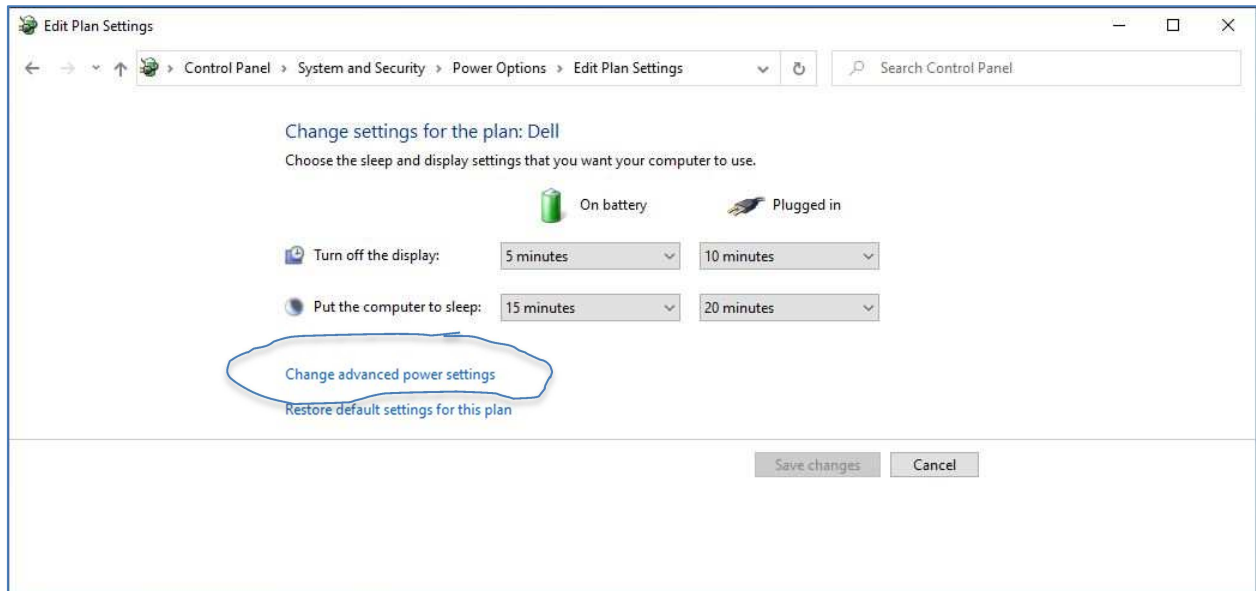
Edit Plan Settings

Control Panel › System and Security › Power Options › Edit Plan Settings

Search Control Panel

Change settings for the plan: Dell

Choose the sleep and display settings that you want your computer to use.

| | On battery | Plugged in |
|---|---|---|
| Turn off the display: | 5 minutes | 10 minutes |
| Put the computer to sleep: | 15 minutes | 20 minutes |

Change advanced power settings

Restore default settings for this plan

Save changes Cancel